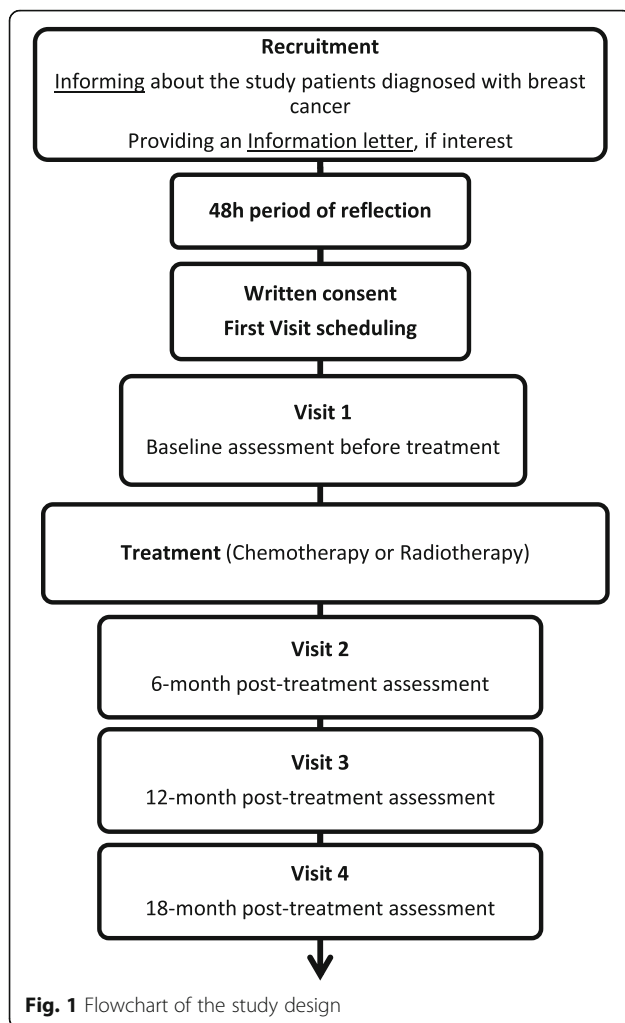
Recruitment

Informing about the study patients diagnosed with breast cancer

Providing an Information letter, if interest

48h period of reflection

Written consent

First Visit scheduling

Visit 1

Baseline assessment before treatment

Treatment (Chemotherapy or Radiotherapy)

Visit 2

6-month post-treatment assessment

Visit 3

12-month post-treatment assessment

Visit 4

18-month post-treatment assessment

Fig. 1 Flowchart of the study design